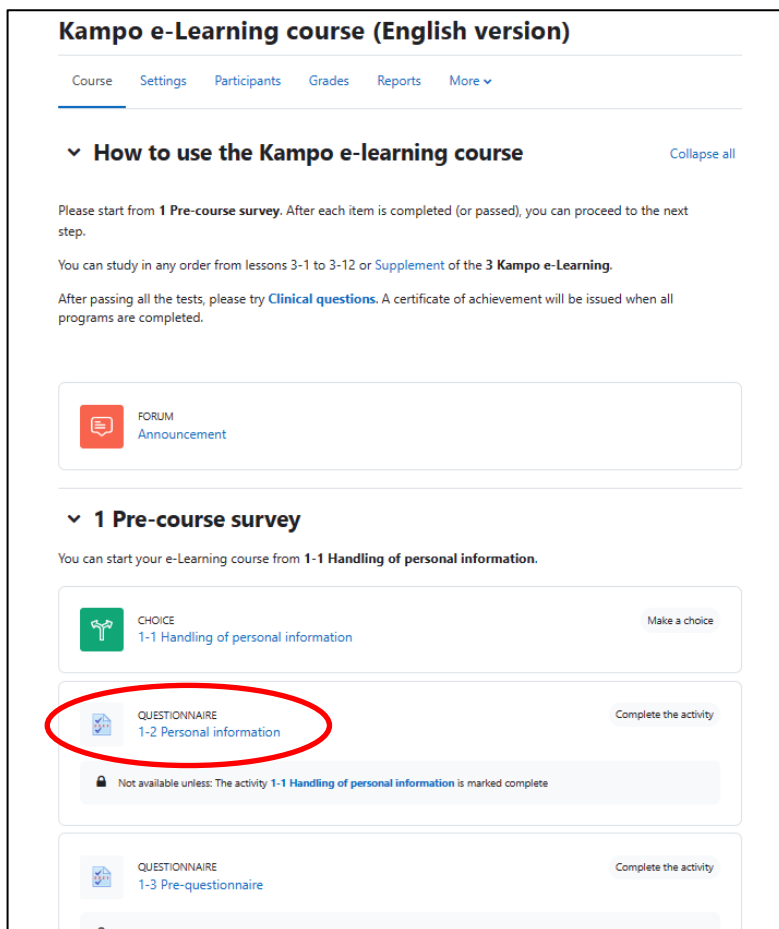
Kampo e-Learning course (English version)

Course Settings Participants Grades Reports More

How to use the Kampo e-learning course

Collapse all

Please start from **1 Pre-course survey**. After each item is completed (or passed), you can proceed to the next step.

You can study in any order from lessons 3-1 to 3-12 or Supplement of the **3 Kampo e-Learning**.

After passing all the tests, please try **Clinical questions**. A certificate of achievement will be issued when all programs are completed.

FORUM
Announcement

1 Pre-course survey

You can start your e-Learning course from **1-1 Handling of personal information**.

CHOICE
1-1 Handling of personal information

Make a choice

QUESTIONNAIRE
1-2 Personal information

Complete the activity

Not available unless: The activity **1-1 Handling of personal information** is marked complete

QUESTIONNAIRE
1-3 Pre-questionnaire

Complete the activity